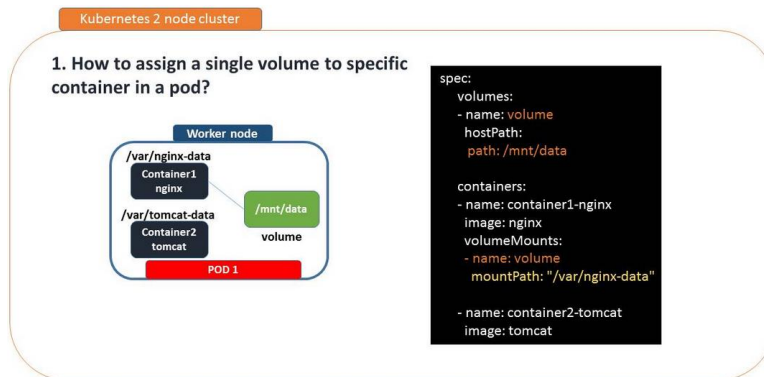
Kubernetes 2 node cluster

1. How to assign a single volume to specific container in a pod?

Worker node

/var/nginx-data

Container1
nginx

/var/tomcat-data

Container2
tomcat

/mnt/data

volume

POD 1

spec:
  volumes:
  - name: volume
    hostPath:
      path: /mnt/data

  containers:
  - name: container1-nginx
    image: nginx
    volumeMounts:
    - name: volume
      mountPath: "/var/nginx-data"

  - name: container2-tomcat
    image: tomcat